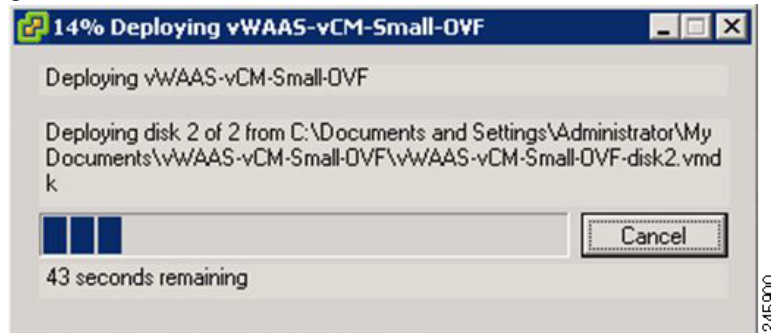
14% Deploying vWAAS-vCM-Small-OVF

Deploying vWAAS-vCM-Small-OVF

Deploying disk 2 of 2 from C:\Documents and Settings\Administrator\My Documents\vWAAS-vCM-Small-OVF\vWAAS-vCM-Small-OVF-disk2.vmdk

Cancel

43 seconds remaining

245900